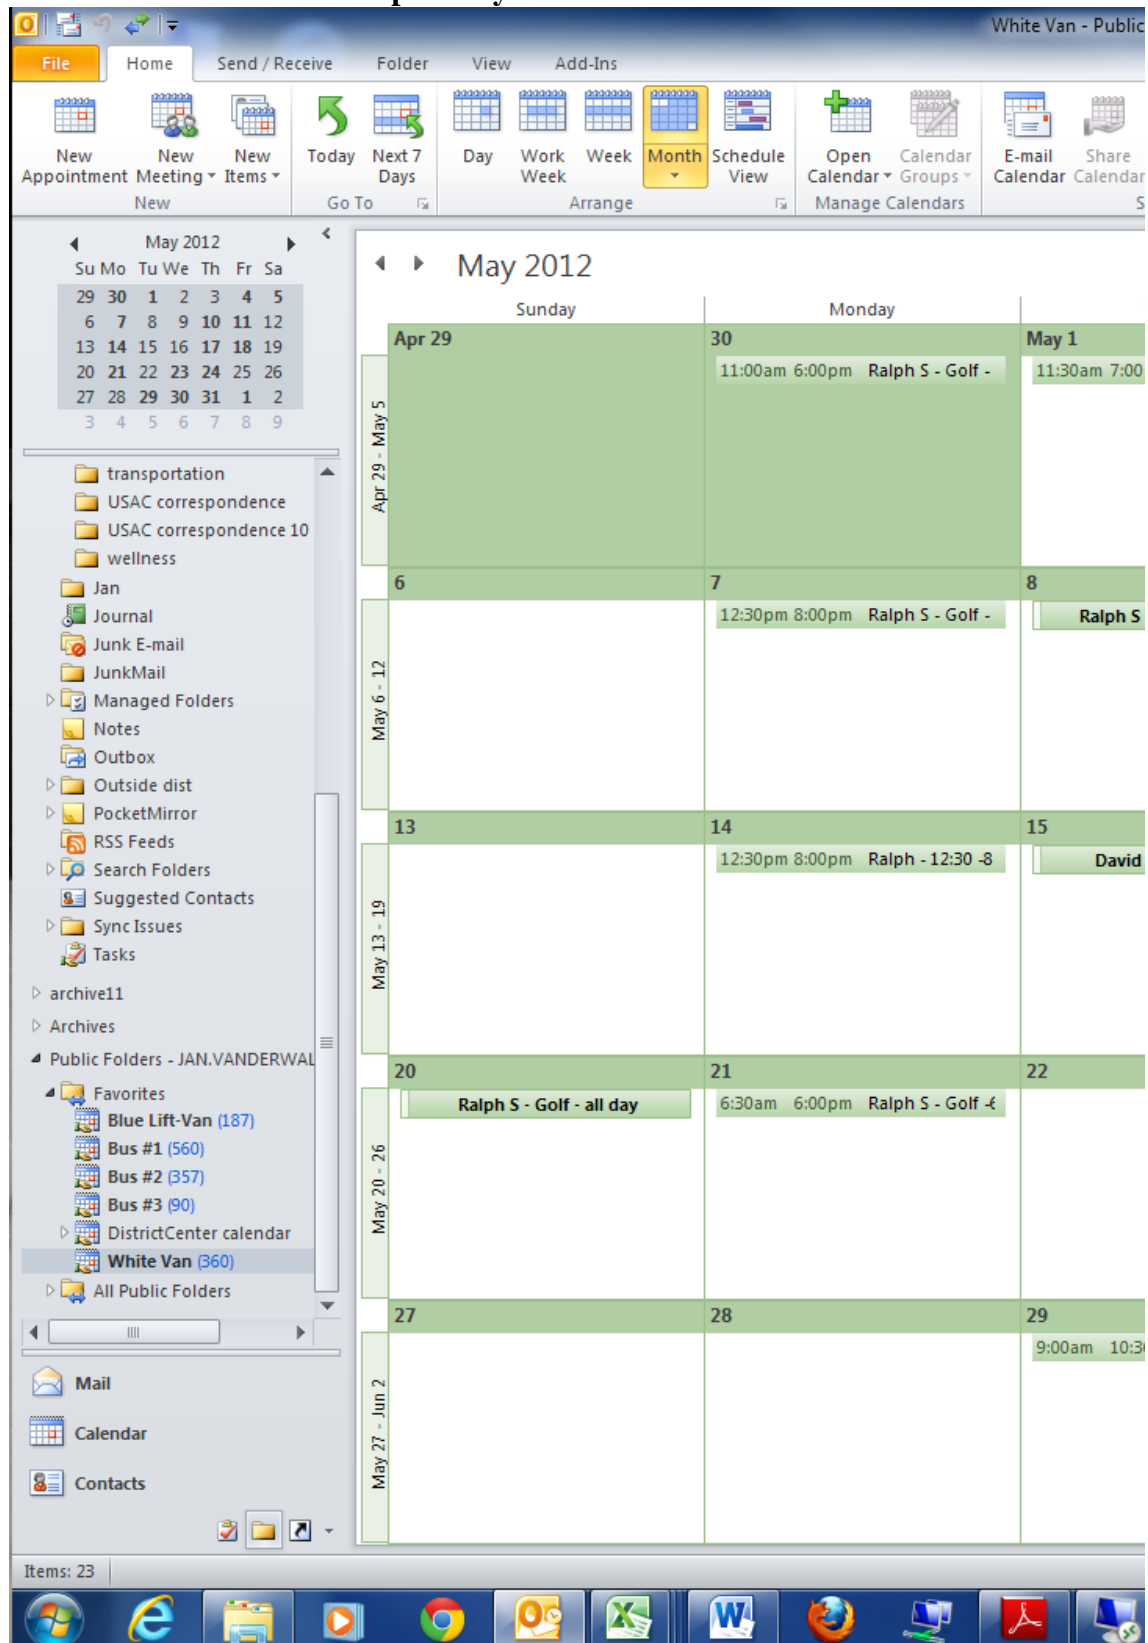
White Van - Public

File Home Send / Receive Folder View Add-Ins

New Appointment
New Meeting
New Items
New
Today
Next 7 Days
Go To
Day
Work Week
Week
Month
Schedule View
Arrange
Open Calendar
Calendar Groups
Manage Calendars
E-mail Calendar
Share Calendar

May 2012
| Su | Mo | Tu | We | Th | Fr | Sa |
|---|---|---|---|---|---|---|
| 29 | 30 | 1 | 2 | 3 | 4 | 5 |
| 6 | 7 | 8 | 9 | 10 | 11 | 12 |
| 13 | 14 | 15 | 16 | 17 | 18 | 19 |
| 20 | 21 | 22 | 23 | 24 | 25 | 26 |
| 27 | 28 | 29 | 30 | 31 | 1 | 2 |
| 3 | 4 | 5 | 6 | 7 | 8 | 9 |

transportation
USAC correspondence
USAC correspondence 10
wellness
Jan
Journal
Junk E-mail
JunkMail
Managed Folders
Notes
Outbox
Outside dist
PocketMirror
RSS Feeds
Search Folders
Suggested Contacts
Sync Issues
Tasks
archive11
Archives
Public Folders - JAN.VANDERWAL
Favorites
Blue Lift-Van (187)
Bus #1 (560)
Bus #2 (357)
Bus #3 (90)
DistrictCenter calendar
White Van (360)
All Public Folders

Mail
Calendar
Contacts

May 2012
Sunday
Monday

Apr 29 - May 5
Apr 29
30
11:00am 6:00pm Ralph S - Golf -
May 1
11:30am 7:00

May 6 - 12
6
7
12:30pm 8:00pm Ralph S - Golf -
8
Ralph S

May 13 - 19
13
14
12:30pm 8:00pm Ralph - 12:30 -8
15
David

May 20 - 26
20
Ralph S - Golf - all day
21
6:30am 6:00pm Ralph S - Golf -6
22

May 27 - Jun 2
27
28
29
9:00am 10:3

Items: 23